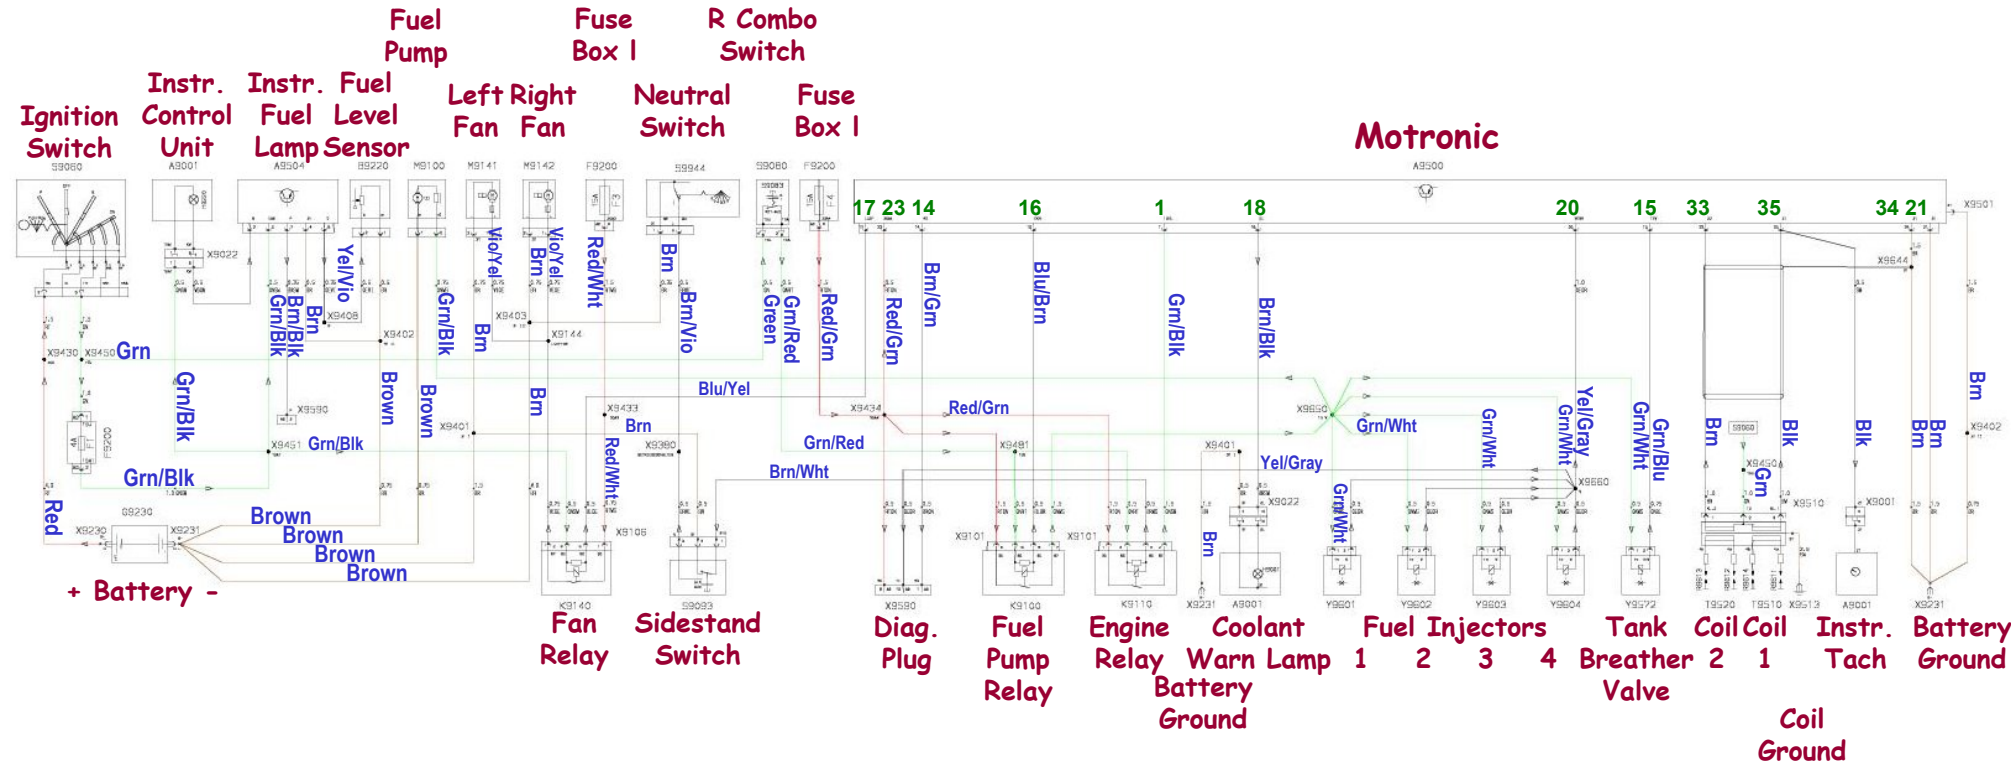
Fuel Pump

Fuse Box I

R Combo Switch

Instr. Control Unit

Instr. Fuel Lamp

Fuel Level Sensor

Left Fan

Right Fan

Neutral Switch

Fuse Box I

Ignition Switch

Motronic

S9060 A3001 A3504 B9220 M9100 M9141 M9142 F9200 S9944 S9080 F9200 A9500

17 23 14 16 1 18 20 15 33 35 34 21

X9501

X9022

Yel/Vio

Vio/Yel

Brn

Vio/Yel

Red/Wht

Brn

Brn/Vio

Green

Grn/Red

Red/Grn

Red/Grn

Brn/Grn

Blu/Brn

Grn/Blk

Brn/Blk

Grn/Blk

Brn/Blk

Brn

X9408

X9402

Grn/Blk

Brn

X9403

X9144

X9430

X9450

Grn

Grn/Blk

Brown

Brown

Brn

Blu/Yel

X9644

Brn

X9590

X9433

Brn

X9434

Red/Grn

X9650

Grn/Wht

Grn/Wht

Yel/Gray

Grn/Wht

Grn/Wht

Grn/Blu

Brn

Blk

Blk

Brn

Brn

X9402

X9451

Grn/Blk

X9401

Red/Wht

X9380

Grn/Red

X9481

X9401

Yel/Gray

X9450

Grn

X9660

X9510

X9001

Grn/Blk

Brn/Wht

X9022

F9200

Red

G9230

X9230

X9231

Brown

Brown

Brown

Brown

X9108

X9101

X9101

Brn

Grn/Wht

+ Battery -

K9140

S9093

X9590

K9100

K9110

X9231

A9001

Y9601

Y9602

Y9603

Y9604

Y9572

T9520

T9510

X9513

A9001

X9231

Fan Relay

Sidestand Switch

Diag. Plug

Fuel Pump Relay

Engine Relay

Coolant Warn Lamp

Battery Ground

Fuel Injectors 1 2 3 4

Tank Breather Valve

Coil 2

Coil 1

Coil Ground

Instr. Tach

Battery Ground